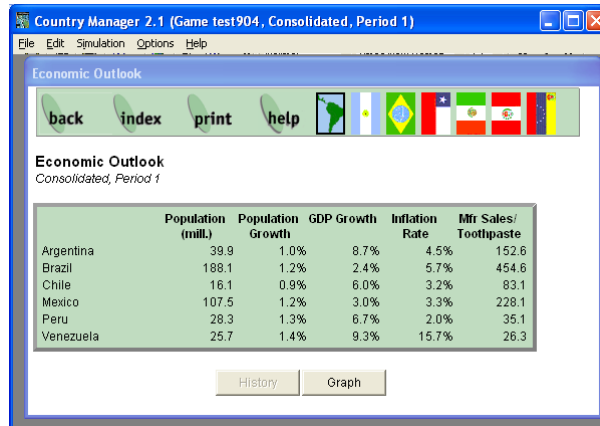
Country Manager 2.1 (Game test904, Consolidated, Period 1)

File Edit Simulation Options Help

Economic Outlook

back index print help

Economic Outlook
Consolidated, Period 1

| | Population (mill.) | Population Growth | GDP Growth | Inflation Rate | Mfr Sales/ Toothpaste |
|---|---|---|---|---|---|
| Argentina | 39.9 | 1.0% | 8.7% | 4.5% | 152.6 |
| Brazil | 188.1 | 1.2% | 2.4% | 5.7% | 454.6 |
| Chile | 16.1 | 0.9% | 6.0% | 3.2% | 83.1 |
| Mexico | 107.5 | 1.2% | 3.0% | 3.3% | 228.1 |
| Peru | 28.3 | 1.3% | 6.7% | 2.0% | 35.1 |
| Venezuela | 25.7 | 1.4% | 9.3% | 15.7% | 26.3 |

History Graph